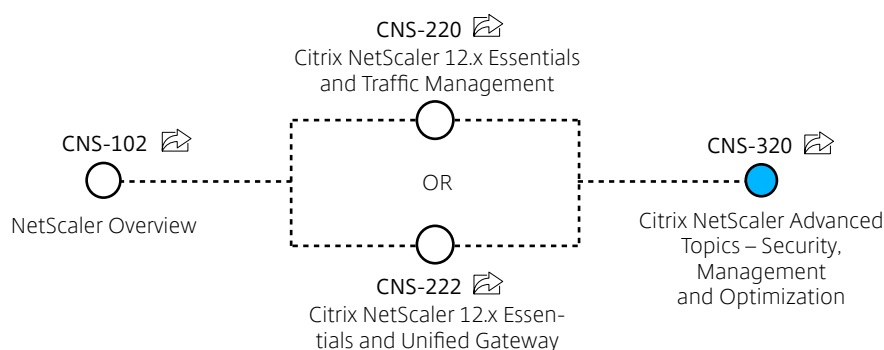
CNS-220

Citrix NetScaler 12.x Essentials and Traffic Management

CNS-102

NetScaler Overview

OR

CNS-320

Citrix NetScaler Advanced Topics – Security, Management and Optimization

CNS-222

Citrix NetScaler 12.x Essentials and Unified Gateway